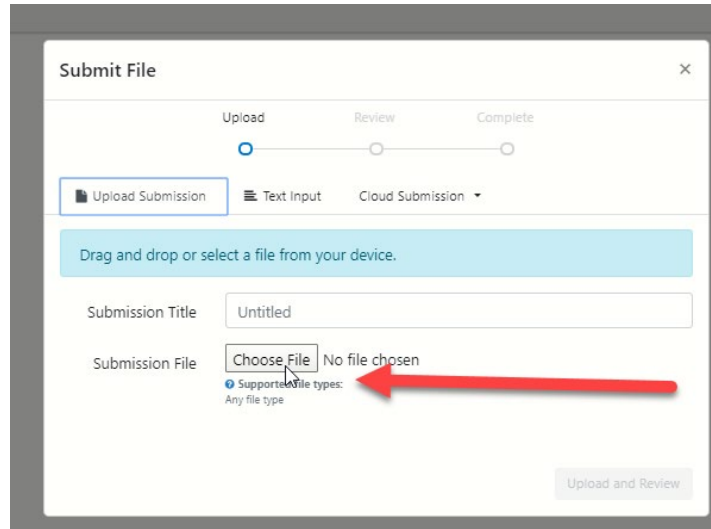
Submit File

×

Upload

Review

Complete

Upload Submission

Text Input

Cloud Submission

Drag and drop or select a file from your device.

Submission Title

Untitled

Submission File

Choose File No file chosen

Supported file types:

Any file type

Upload and Review